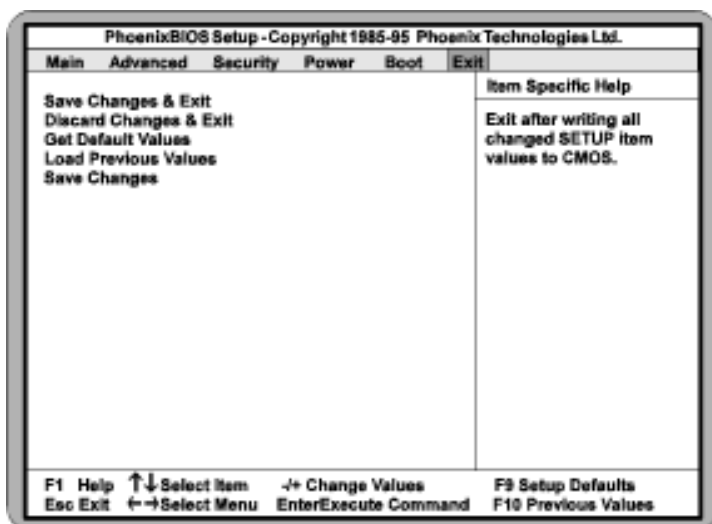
PhoenixBIOS Setup - Copyright 1985-95 Phoenix Technologies Ltd.

Main Advanced Security Power Boot Exit

Save Changes & Exit
Discard Changes & Exit
Get Default Values
Load Previous Values
Save Changes

Item Specific Help

Exit after writing all changed SETUP item values to CMOS.

F1 Help ↑↓ Select Item -/+ Change Values F9 Setup Defaults
Esc Exit ←→ Select Menu Enter Execute Command F10 Previous Values